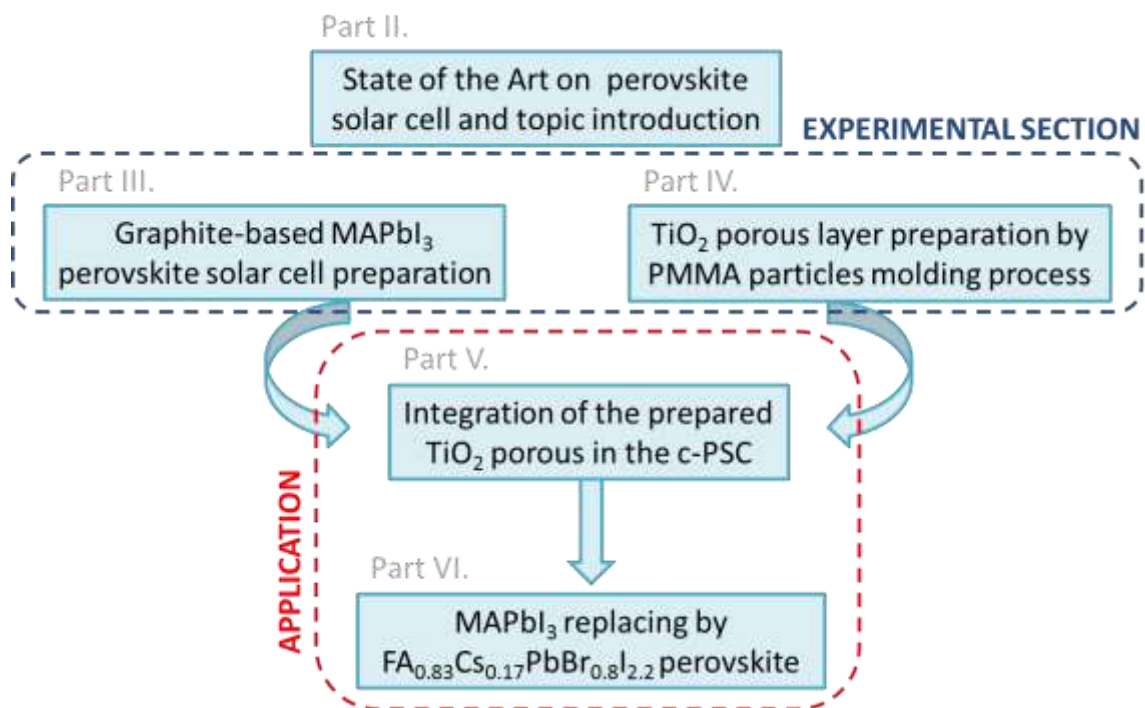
Part II.

State of the Art on perovskite solar cell and topic introduction

EXPERIMENTAL SECTION

Part III.

Graphite-based $MAPbI_3$ perovskite solar cell preparation

Part IV.

$TiO_2$ porous layer preparation by PMMA particles molding process

APPLICATION

Part V.

Integration of the prepared $TiO_2$ porous in the c-PSC

Part VI.

$MAPbI_3$ replacing by $FA_{0.83}Cs_{0.17}PbBr_{0.8}I_{2.2}$ perovskite